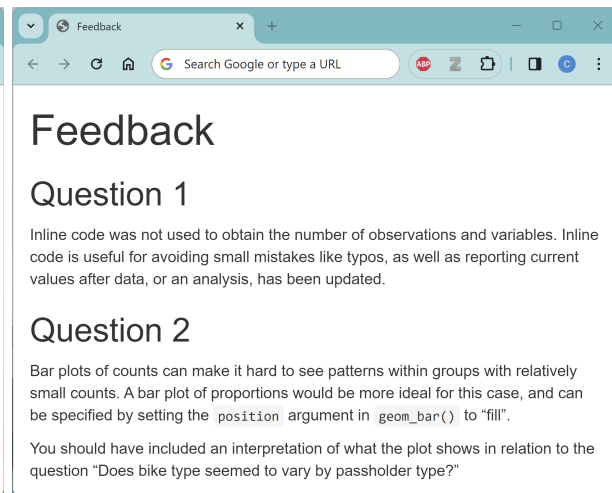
Feedback

Search Google or type a URL

ABP

C

Feedback

Question 1

Inline code was not used to obtain the number of observations and variables. Inline code is useful for avoiding small mistakes like typos, as well as reporting current values after data, or an analysis, has been updated.

Question 2

Bar plots of counts can make it hard to see patterns within groups with relatively small counts. A bar plot of proportions would be more ideal for this case, and can be specified by setting the position argument in geom_bar() to "fill".

You should have included an interpretation of what the plot shows in relation to the question "Does bike type seemed to vary by passholder type?"